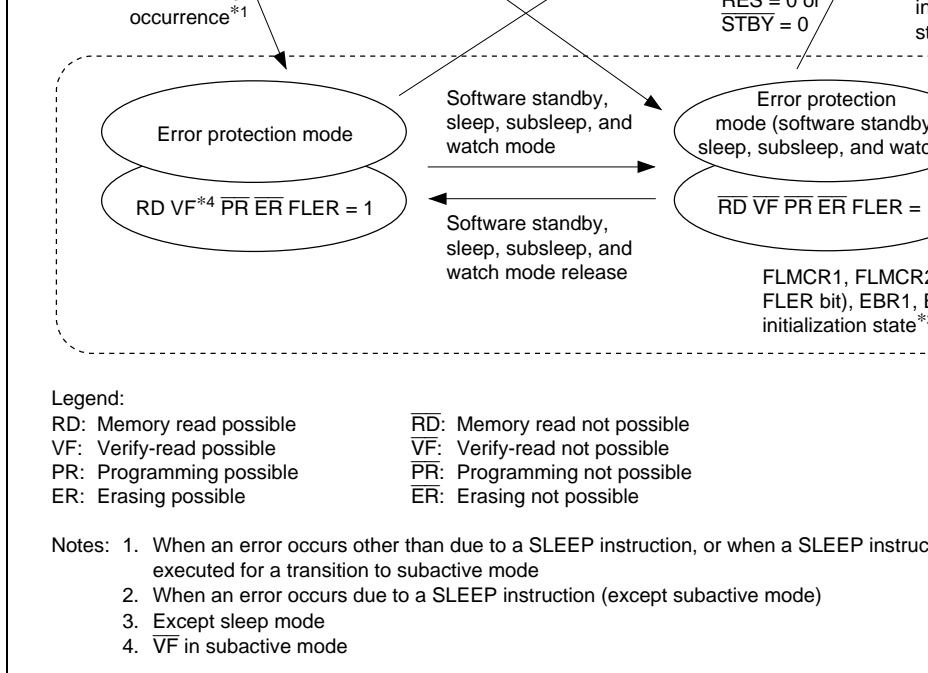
occurrence$^{*1}$

$\overline{RES}$ = 0 or $\overline{STBY}$ = 0

in
st

Error protection mode

RD VF$^{*4}$ $\overline{PR}$ $\overline{ER}$ FLER = 1

Software standby, sleep, subsleep, and watch mode

Software standby, sleep, subsleep, and watch mode release

Error protection mode (software standby sleep, subsleep, and watc

$\overline{RD}$ $\overline{VF}$ $\overline{PR}$ $\overline{ER}$ FLER =

FLMCR1, FLMCR2 FLER bit), EBR1, E initialization state$^{*}$

Legend:
RD: Memory read possible
VF: Verify-read possible
PR: Programming possible
ER: Erasing possible

$\overline{RD}$: Memory read not possible
$\overline{VF}$: Verify-read not possible
$\overline{PR}$: Programming not possible
$\overline{ER}$: Erasing not possible

Notes: 1. When an error occurs other than due to a SLEEP instruction, or when a SLEEP instruc executed for a transition to subactive mode
2. When an error occurs due to a SLEEP instruction (except subactive mode)
3. Except sleep mode
4. $\overline{VF}$ in subactive mode